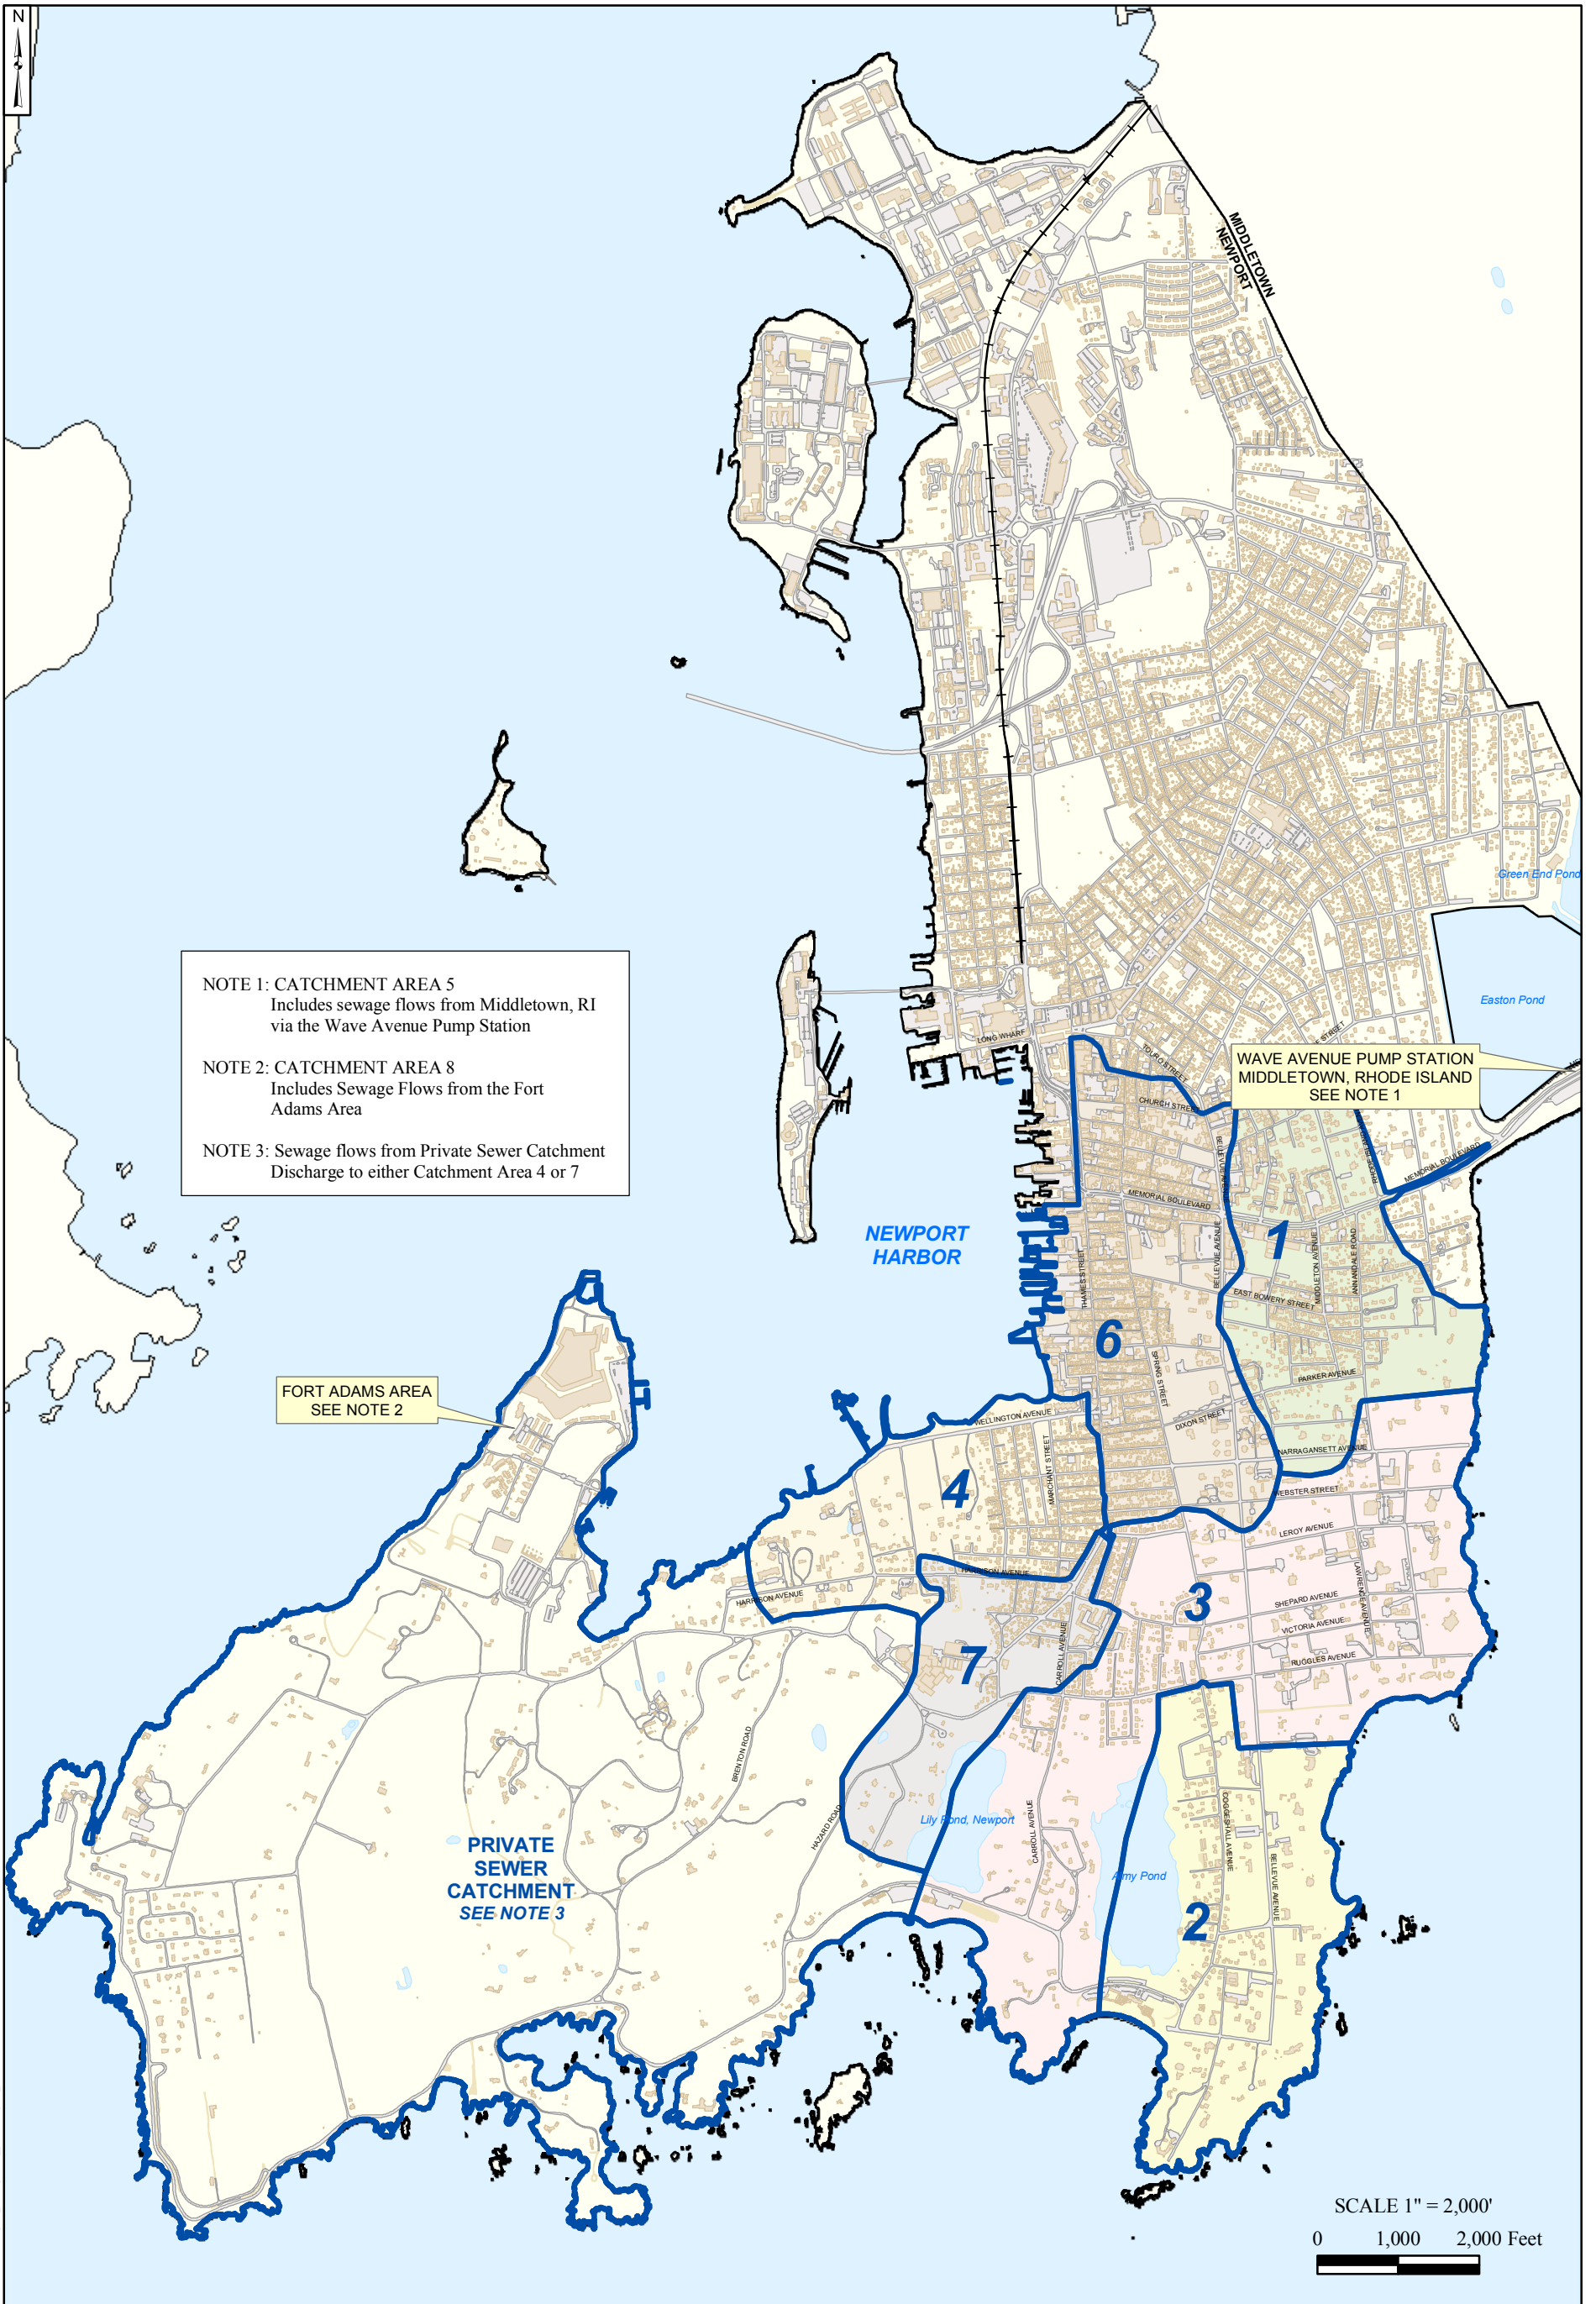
N

MIDDLETOWN
NEWPORT

Green End Pond

Easton Pond

NOTE 1: CATCHMENT AREA 5
Includes sewage flows from Middletown, RI via the Wave Avenue Pump Station

NOTE 2: CATCHMENT AREA 8
Includes Sewage Flows from the Fort Adams Area

NOTE 3: Sewage flows from Private Sewer Catchment Discharge to either Catchment Area 4 or 7

WAVE AVENUE PUMP STATION
MIDDLETOWN, RHODE ISLAND
SEE NOTE 1

LONG WHARF
TOURO STREET
CHURCH STREET
MEMORIAL BOULEVARD
BELLEVUE AVENUE
EAST BOWERY STREET
MIDDLETOWN AVENUE
ANNANDALE ROAD
PARKER AVENUE
NARRAGANSETT AVENUE
WEBSTER STREET
LEROY AVENUE
SHEPARD AVENUE
VICTORIA AVENUE
RUGGLES AVENUE
LAWRENCE AVENUE
THAMES STREET
SPRING STREET
DIXON STREET
WELLINGTON AVENUE
MARCHANT STREET
HARRISON AVENUE
CARROLL AVENUE
BRENTON ROAD
HAZARD ROAD
COGGESHALL AVENUE

NEWPORT
HARBOR

1
2
3
4
6
7

FORT ADAMS AREA
SEE NOTE 2

PRIVATE
SEWER
CATCHMENT
SEE NOTE 3

Lily Pond, Newport
Almy Pond

SCALE 1" = 2,000'
0 1,000 2,000 Feet